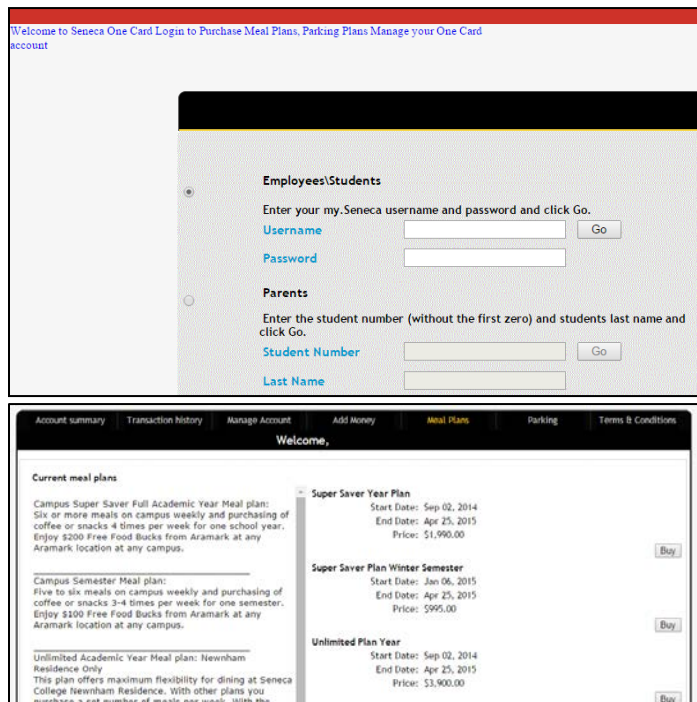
Welcome to Seneca One Card Login to Purchase Meal Plans, Parking Plans Manage your One Card account

Employees\Students

Enter your my.Seneca username and password and click Go.

Username Go

Password

Parents

Enter the student number (without the first zero) and students last name and click Go.

Student Number Go

Last Name

Account summary | Transaction history | Manage Account | Add Money | Meal Plans | Parking | Terms & Conditions

Welcome,

Current meal plans

Campus Super Saver Full Academic Year Meal plan: Six or more meals on campus weekly and purchasing of coffee or snacks 4 times per week for one school year. Enjoy $200 Free Food Bucks from Aramark at any Aramark location at any campus.

Campus Semester Meal plan: Five to six meals on campus weekly and purchasing of coffee or snacks 3-4 times per week for one semester. Enjoy $100 Free Food Bucks from Aramark at any Aramark location at any campus.

Unlimited Academic Year Meal plan: Newnham Residence Only
This plan offers maximum flexibility for dining at Seneca College Newnham Residence. With other plans you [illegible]

Super Saver Year Plan
Start Date: Sep 02, 2014
End Date: Apr 25, 2015
Price: $1,990.00
Buy

Super Saver Plan Winter Semester
Start Date: Jan 06, 2015
End Date: Apr 25, 2015
Price: $995.00
Buy

Unlimited Plan Year
Start Date: Sep 02, 2014
End Date: Apr 25, 2015
Price: $3,900.00
Buy